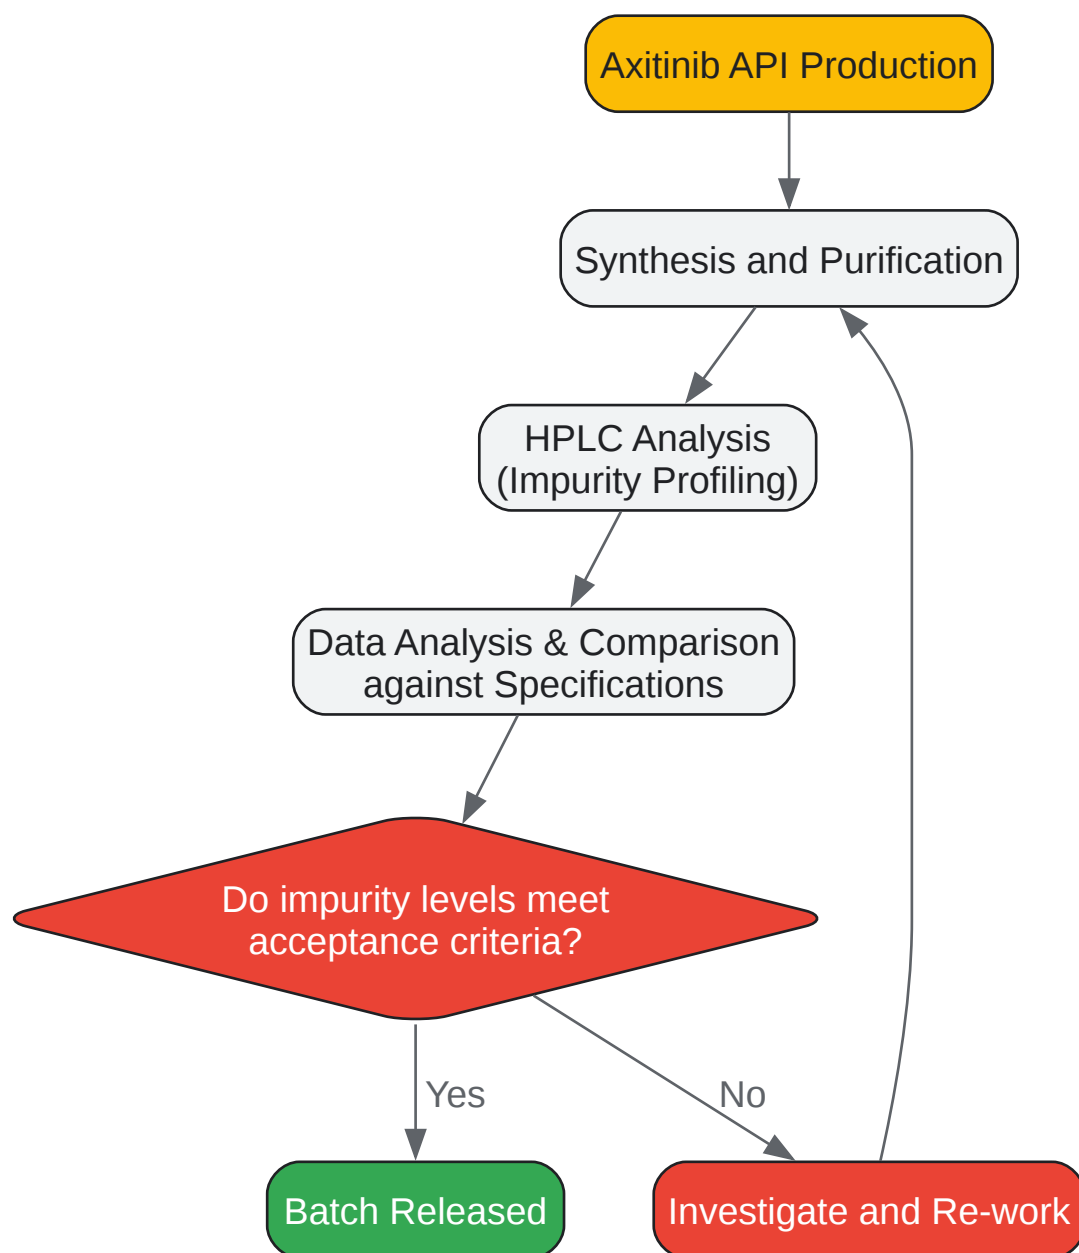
Axitinib API Production

Synthesis and Purification

HPLC Analysis (Impurity Profiling)

Data Analysis & Comparison against Specifications

Do impurity levels meet acceptance criteria?

Yes

No

Batch Released

Investigate and Re-work